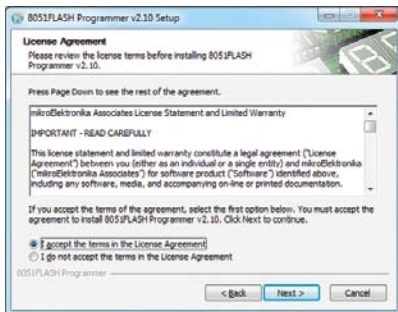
8051FLASH Programmer v2.10 Setup

License Agreement

Please review the license terms before installing 8051FLASH Programmer v2.10.

Press Page Down to see the rest of the agreement.

mikroElektronika Associates License Statement and Limited Warranty

IMPORTANT - READ CAREFULLY

This license statement and limited warranty constitute a legal agreement ("License Agreement") between you (either as an individual or a single entity) and mikroElektronika ("mikroElektronika Associates") for software product ("Software") identified above, including any software, media, and accompanying on-line or printed documentation.

If you accept the terms of the agreement, select the first option below. You must accept the agreement to install 8051FLASH Programmer v2.10. Click Next to continue.

I accept the terms in the License Agreement

I do not accept the terms in the License Agreement

8051FLASH Programmer

< Back

Next >

Cancel